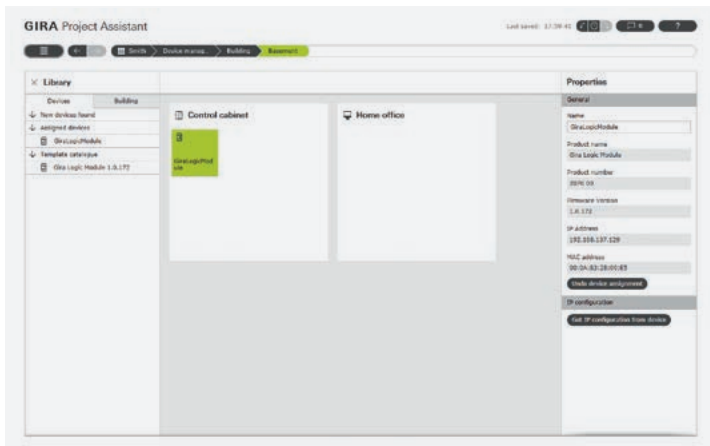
GIRA Project Assistant

Last saved: 17:39:41

Smith > Device manag... > Building > Basement

Library

Devices | Building

New devices found

Assigned devices

GiraLogicModule

Template catalogue

Gira Logic Module 1.0.172

Control cabinet

GiraLogicModule

Home office

Properties

General

Name

GiraLogicModule

Product name

Gira Logic Module

Product number

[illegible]

Firmware Version

1.0.172

IP Address

192.168.137.129

MAC address

00:0A:B3:28:00:83

Undo device assignment

IP configuration

Get IP configuration from device